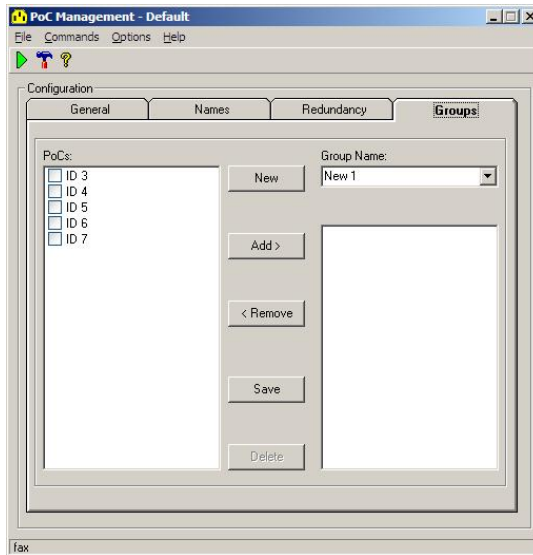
PoC Management - Default

File Commands Options Help

Configuration

General | Names | Redundancy | Groups

PoCs:

ID 3
ID 4
ID 5
ID 6
ID 7

New

Add >

< Remove

Save

Delete

Group Name:

New 1

fax